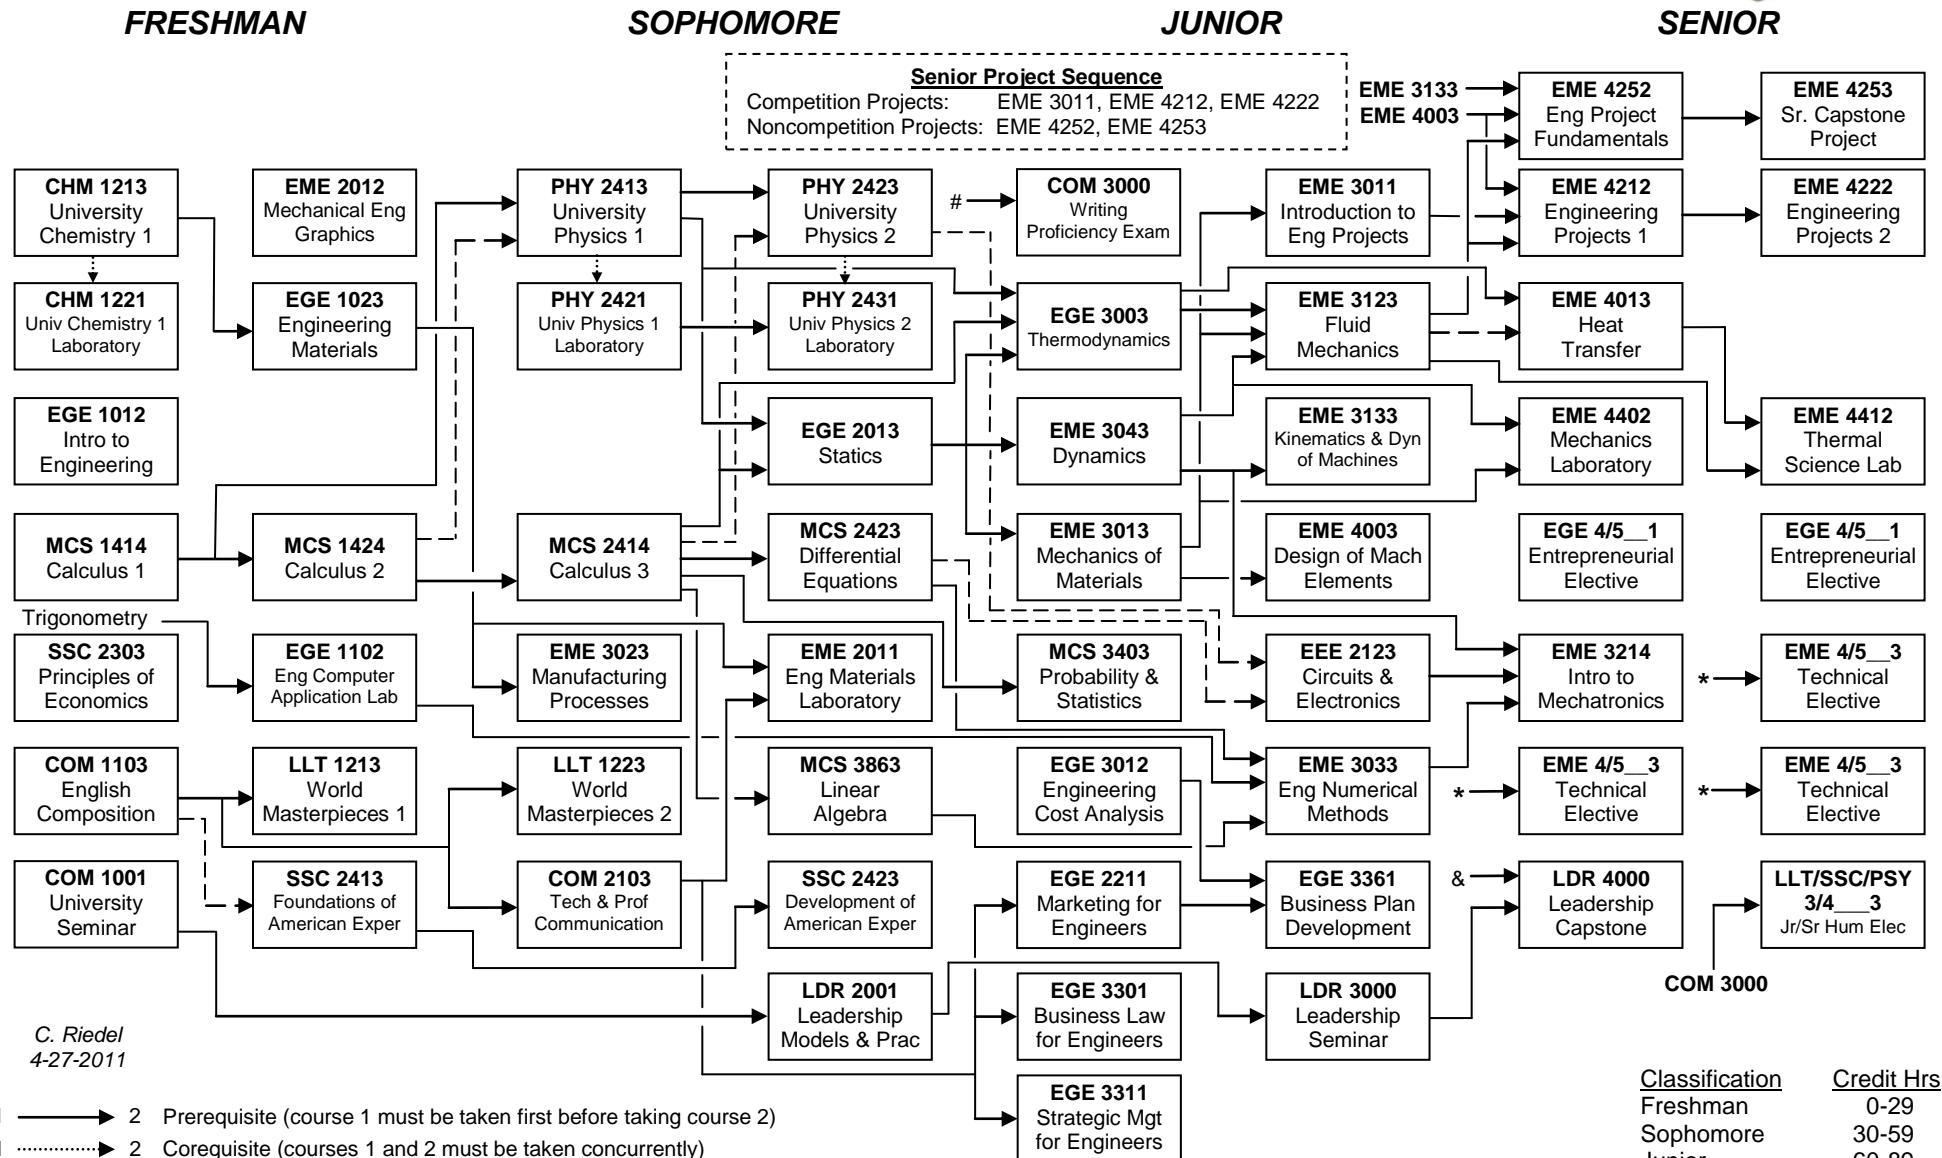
FRESHMAN

SOPHOMORE

JUNIOR

SENIOR

Senior Project Sequence
Competition Projects: EME 3011, EME 4212, EME 4222
Noncompetition Projects: EME 4252, EME 4253

EME 3133
EME 4003

EME 4252
Eng Project Fundamentals

EME 4253
Sr. Capstone Project

CHM 1213
University Chemistry 1

EME 2012
Mechanical Eng Graphics

PHY 2413
University Physics 1

PHY 2423
University Physics 2

#

COM 3000
Writing Proficiency Exam

EME 3011
Introduction to Eng Projects

EME 4212
Engineering Projects 1

EME 4222
Engineering Projects 2

CHM 1221
Univ Chemistry 1 Laboratory

EGE 1023
Engineering Materials

PHY 2421
Univ Physics 1 Laboratory

PHY 2431
Univ Physics 2 Laboratory

EGE 3003
Thermodynamics

EME 3123
Fluid Mechanics

EME 4013
Heat Transfer

EGE 1012
Intro to Engineering

EGE 2013
Statics

EME 3043
Dynamics

EME 3133
Kinematics & Dyn of Machines

EME 4402
Mechanics Laboratory

EME 4412
Thermal Science Lab

MCS 1414
Calculus 1

MCS 1424
Calculus 2

MCS 2414
Calculus 3

MCS 2423
Differential Equations

EME 3013
Mechanics of Materials

EME 4003
Design of Mach Elements

EGE 4/5__1
Entrepreneurial Elective

EGE 4/5__1
Entrepreneurial Elective

Trigonometry

SSC 2303
Principles of Economics

EGE 1102
Eng Computer Application Lab

EME 3023
Manufacturing Processes

EME 2011
Eng Materials Laboratory

MCS 3403
Probability & Statistics

EEE 2123
Circuits & Electronics

EME 3214
Intro to Mechatronics

*

EME 4/5__3
Technical Elective

COM 1103
English Composition

LLT 1213
World Masterpieces 1

LLT 1223
World Masterpieces 2

MCS 3863
Linear Algebra

EGE 3012
Engineering Cost Analysis

EME 3033
Eng Numerical Methods

*

EME 4/5__3
Technical Elective

*

EME 4/5__3
Technical Elective

COM 1001
University Seminar

SSC 2413
Foundations of American Exper

COM 2103
Tech & Prof Communication

SSC 2423
Development of American Exper

EGE 2211
Marketing for Engineers

EGE 3361
Business Plan Development

&

LDR 4000
Leadership Capstone

LLT/SSC/PSY 3/4___3
Jr/Sr Hum Elec

LDR 2001
Leadership Models & Prac

EGE 3301
Business Law for Engineers

LDR 3000
Leadership Seminar

COM 3000

C. Riedel
4-27-2011

EGE 3311
Strategic Mgt for Engineers

2 Prerequisite (course 1 must be taken first before taking course 2)
2 Corequisite (courses 1 and 2 must be taken concurrently)

| Classification | Credit Hrs |
|---|---|
| Freshman | 0-29 |
| Sophomore | 30-59 |
| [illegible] | 60-89 |